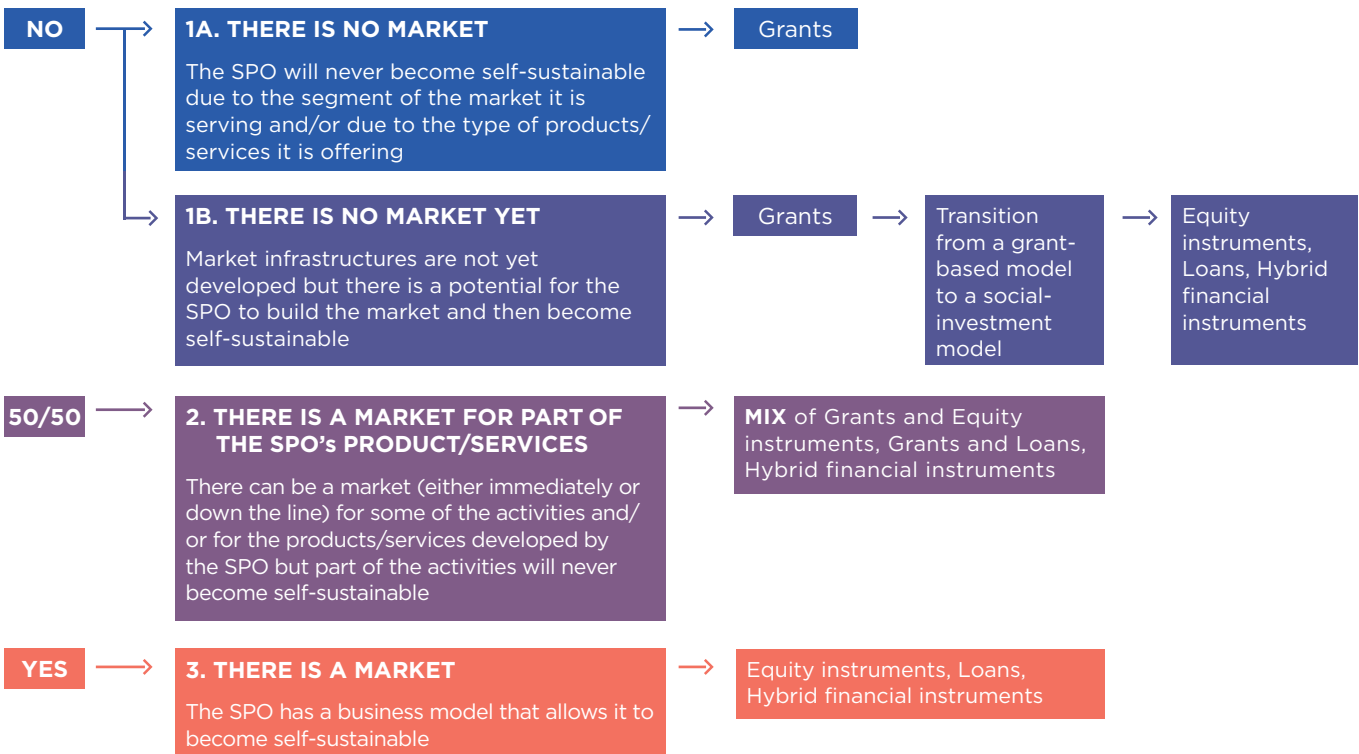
NO

1A. THERE IS NO MARKET

The SPO will never become self-sustainable due to the segment of the market it is serving and/or due to the type of products/ services it is offering

Grants

1B. THERE IS NO MARKET YET

Market infrastructures are not yet developed but there is a potential for the SPO to build the market and then become self-sustainable

Grants

Transition from a grant-based model to a social-investment model

Equity instruments, Loans, Hybrid financial instruments

50/50

2. THERE IS A MARKET FOR PART OF THE SPO's PRODUCT/SERVICES

There can be a market (either immediately or down the line) for some of the activities and/ or for the products/services developed by the SPO but part of the activities will never become self-sustainable

MIX of Grants and Equity instruments, Grants and Loans, Hybrid financial instruments

YES

3. THERE IS A MARKET

The SPO has a business model that allows it to become self-sustainable

Equity instruments, Loans, Hybrid financial instruments